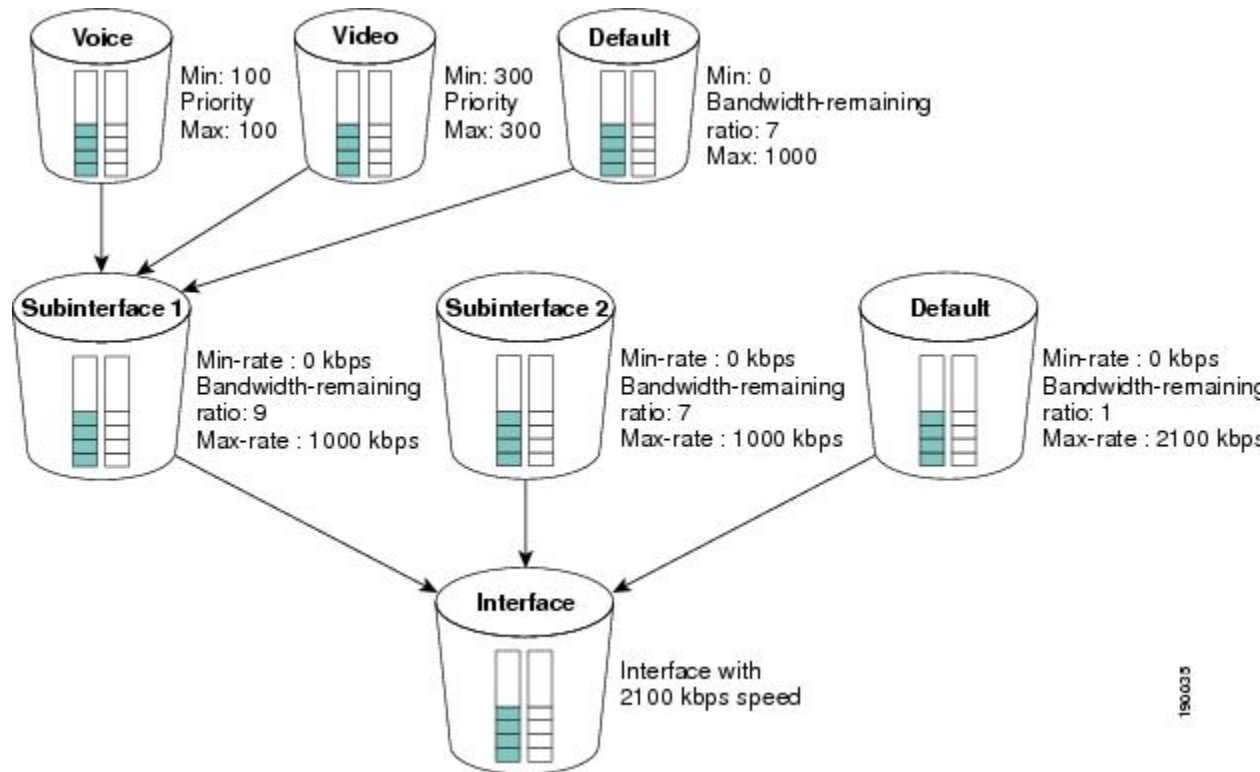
Voice

Min: 100
Priority
Max: 100

Video

Min: 300
Priority
Max: 300

Default

Min: 0
Bandwidth-remaining ratio: 7
Max: 1000

Subinterface 1

Min-rate : 0 kbps
Bandwidth-remaining ratio: 9
Max-rate : 1000 kbps

Subinterface 2

Min-rate : 0 kbps
Bandwidth-remaining ratio: 7
Max-rate : 1000 kbps

Default

Min-rate : 0 kbps
Bandwidth-remaining ratio: 1
Max-rate : 2100 kbps

Interface

Interface with
2100 kbps speed

190035